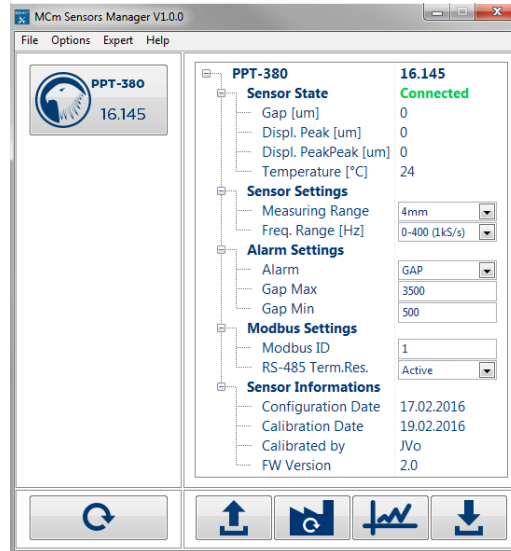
MCm Sensors Manager V1.0.0

File Options Expert Help

PPT-380
16.145

| | |
|---|---|
| PPT-380 | 16.145 |
| Sensor State | Connected |
| Gap [um] | 0 |
| Displ. Peak [um] | 0 |
| Displ. PeakPeak [um] | 0 |
| Temperature [°C] | 24 |
| Sensor Settings | |
| Measuring Range | 4mm |
| Freq. Range [Hz] | 0-400 (1kS/s) |
| Alarm Settings | |
| Alarm | GAP |
| Gap Max | 3500 |
| Gap Min | 500 |
| Modbus Settings | |
| Modbus ID | 1 |
| RS-485 Term.Res. | Active |
| Sensor Informations | |
| Configuration Date | 17.02.2016 |
| Calibration Date | 19.02.2016 |
| Calibrated by | JVo |
| FW Version | 2.0 |